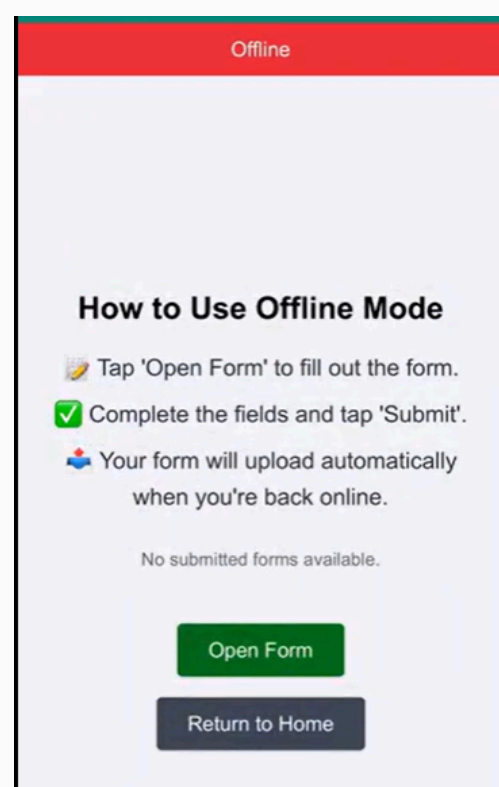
Offline

How to Use Offline Mode

📝 Tap 'Open Form' to fill out the form.

✅ Complete the fields and tap 'Submit'.

📤 Your form will upload automatically when you're back online.

No submitted forms available.

Open Form

Return to Home